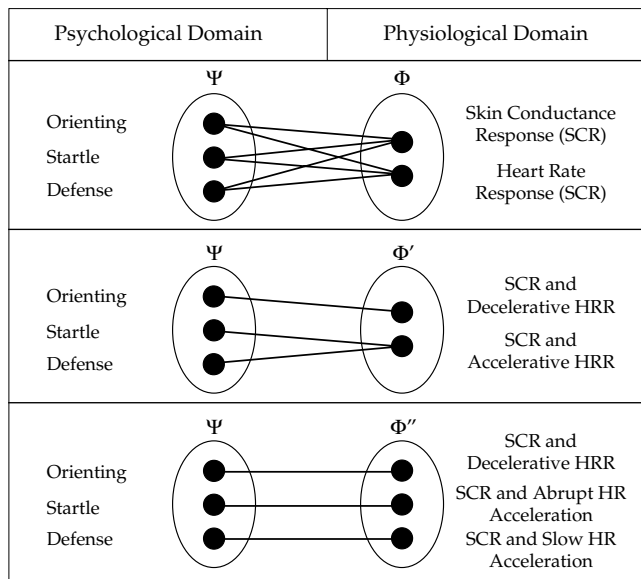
| Psychological Domain | Physiological Domain |
|---|---|
| $\Psi$ Orienting Startle Defense | $\Phi$ Skin Conductance Response (SCR) Heart Rate Response (SCR) |
| $\Psi$ Orienting Startle Defense | $\Phi'$ SCR and Decelerative HRR SCR and Accelerative HRR |
| $\Psi$ Orienting Startle Defense | $\Phi''$ SCR and Decelerative HRR SCR and Abrupt HR Acceleration SCR and Slow HR Acceleration |